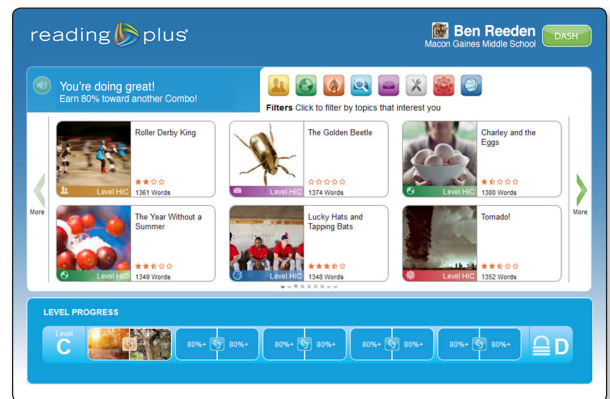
reading plus

Ben Reeden
Macon Gaines Middle School
DASH

You're doing great!
Earn 80% toward another Combo!

Filters Click to filter by topics that interest you

More

Roller Derby King
Level HiC
1361 Words

The Golden Beetle
Level HiC
1374 Words

Charley and the Eggs
Level HiC
1380 Words

The Year Without a Summer
Level HiC
1349 Words

Lucky Hats and Tapping Bats
Level HiC
1348 Words

Tornado!
Level HiC
1352 Words

More

LEVEL PROGRESS
Level C
80%+ 80%+
80%+ 80%+
80%+ 80%+
80%+ 80%+
D